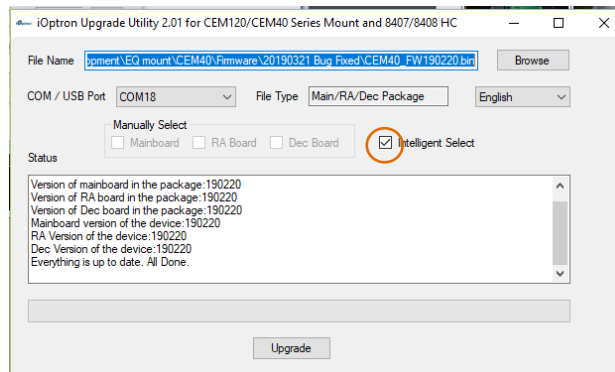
iOptron iOptron Upgrade Utility 2.01 for CEM120/CEM40 Series Mount and 8407/8408 HC

File Name ppment\EQ mount\CEM40\Firmware\20190321 Bug Fixed\CEM40_FW190220.bin Browse

COM / USB Port COM18 File Type Main/RA/Dec Package English

Manually Select
Mainboard RA Board Dec Board

Intelligent Select

Status

Version of mainboard in the package:190220
Version of RA board in the package:190220
Version of Dec board in the package:190220
Mainboard version of the device:190220
RA Version of the device:190220
Dec Version of the device:190220
Everything is up to date. All Done.

Upgrade